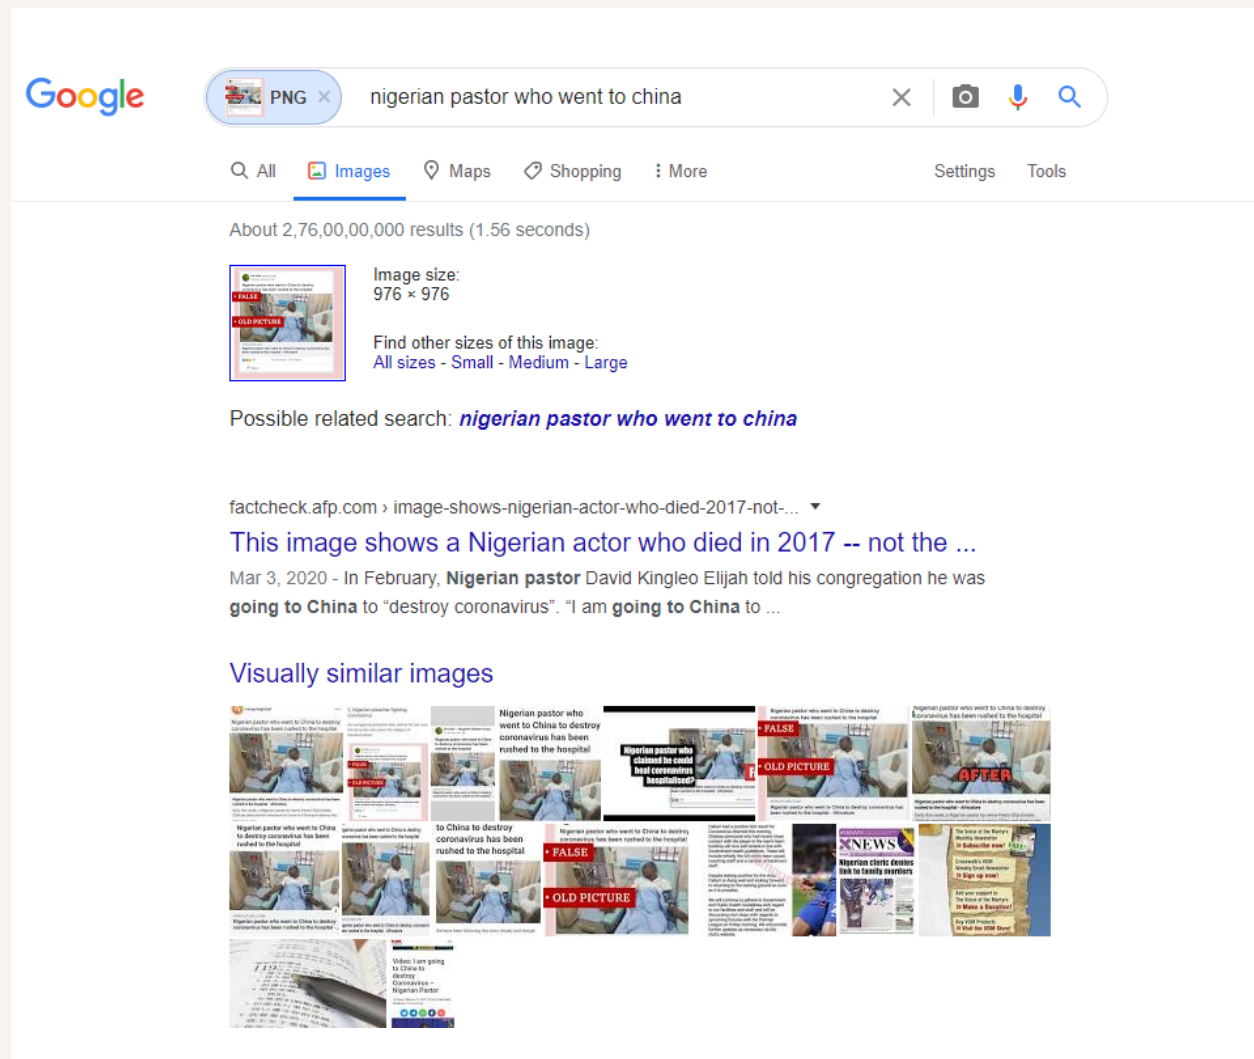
Google

PNG ×

nigerian pastor who went to china

All Images Maps Shopping More Settings Tools

About 2,76,00,00,000 results (1.56 seconds)

FALSE
OLD PICTURE

Image size:
976 × 976

Find other sizes of this image:
All sizes - Small - Medium - Large

Possible related search: nigerian pastor who went to china

factcheck.afp.com › image-shows-nigerian-actor-who-died-2017-not-...

This image shows a Nigerian actor who died in 2017 -- not the ...

Mar 3, 2020 - In February, Nigerian pastor David Kingleo Elijah told his congregation he was going to China to "destroy coronavirus". "I am going to China to ...

Visually similar images

Nigerian pastor who went to China to destroy coronavirus has been rushed to the hospital

Nigerian pastor who claimed he could heal coronavirus hospitalised?

FALSE

OLD PICTURE

AFTER

Nigerian pastor who went to China to destroy coronavirus has been rushed to the hospital

to China to destroy coronavirus has been rushed to the hospital

FALSE

OLD PICTURE

NEWS

Nigerian cleric denies link to family murders

Subscribe now!

Sign up now!

Make a Donation!

Visit the VOM Store!

Video: I am going to China to destroy Coronavirus – Nigerian Pastor